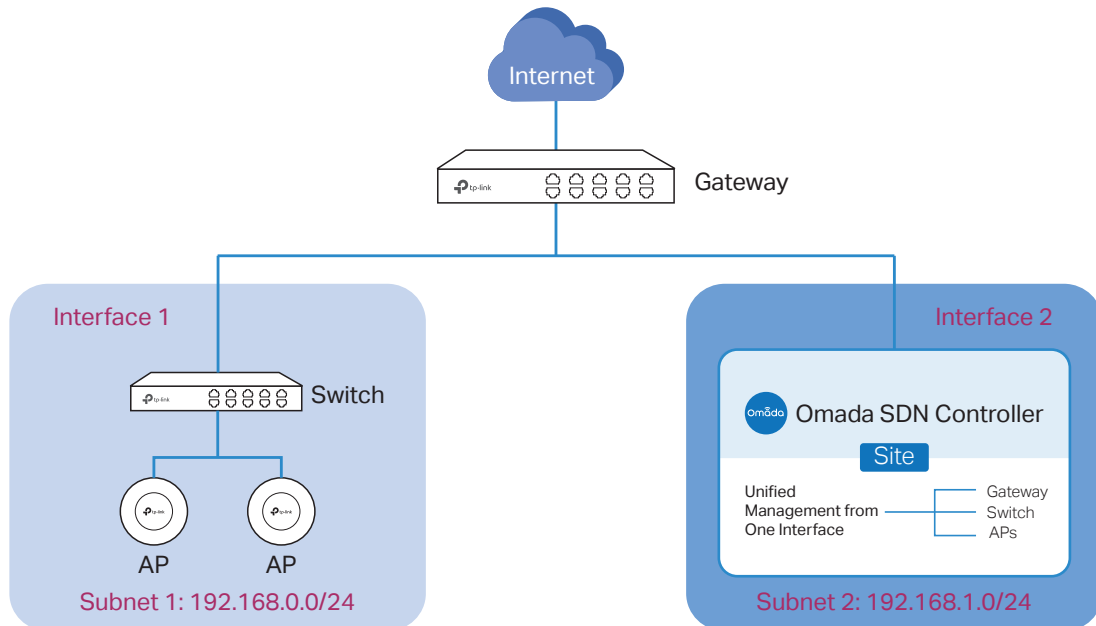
Internet

tp-link

Gateway

Interface 1

tp-link

Switch

tp-link

tp-link

AP

AP

Subnet 1: 192.168.0.0/24

Interface 2

Omada

Omada SDN Controller

Site

Unified Management from One Interface

Gateway

Switch

APs

Subnet 2: 192.168.1.0/24